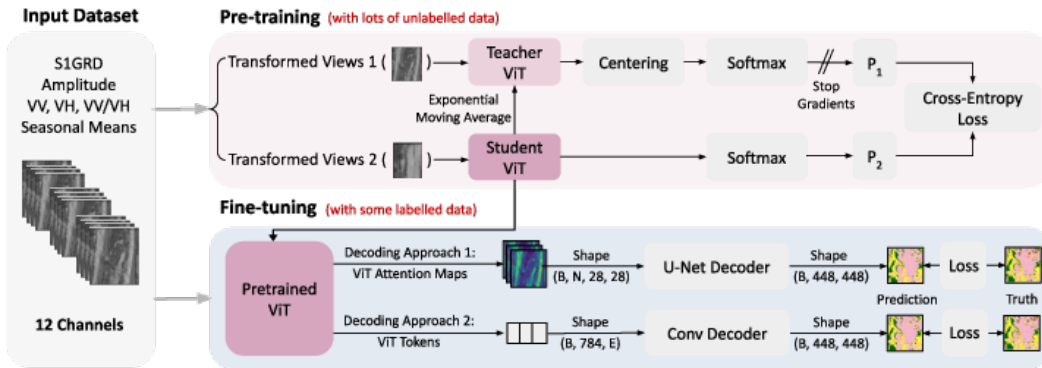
Input Dataset

S1GRD Amplitude VV, VH, VV/VH Seasonal Means

12 Channels

Pre-training (with lots of unlabelled data)

Transformed Views 1 ( )

Teacher ViT

Centering

Softmax

Stop Gradients

$P_1$

Exponential Moving Average

Cross-Entropy Loss

Transformed Views 2 ( )

Student ViT

Softmax

$P_2$

Fine-tuning (with some labelled data)

Pretrained ViT

Decoding Approach 1: ViT Attention Maps

Shape (B, N, 28, 28)

U-Net Decoder

Shape (B, 448, 448)

Loss

Prediction

Truth

Decoding Approach 2: ViT Tokens

Shape (B, 784, E)

Conv Decoder

Shape (B, 448, 448)

Loss